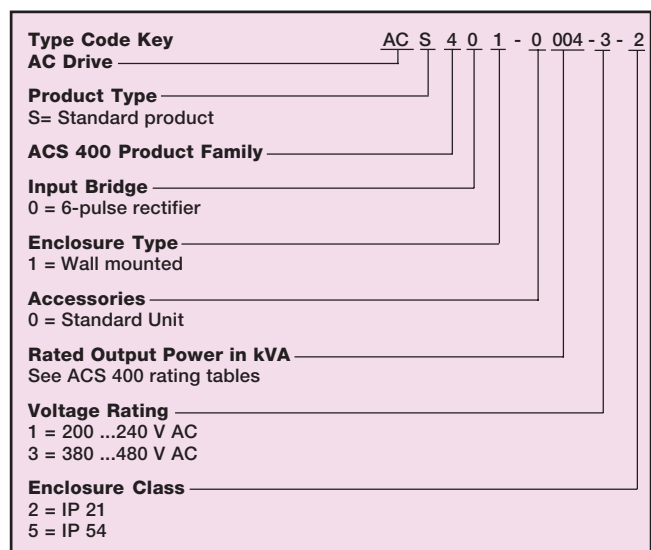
**Type Code Key** AC S 4 0 1 - 0 004 - 3 - 2
**AC Drive**

**Product Type**
S= Standard product

**ACS 400 Product Family**

**Input Bridge**
0 = 6-pulse rectifier

**Enclosure Type**
1 = Wall mounted

**Accessories**
0 = Standard Unit

**Rated Output Power in kVA**
See ACS 400 rating tables

**Voltage Rating**
1 = 200 ...240 V AC
3 = 380 ...480 V AC

**Enclosure Class**
2 = IP 21
5 = IP 54